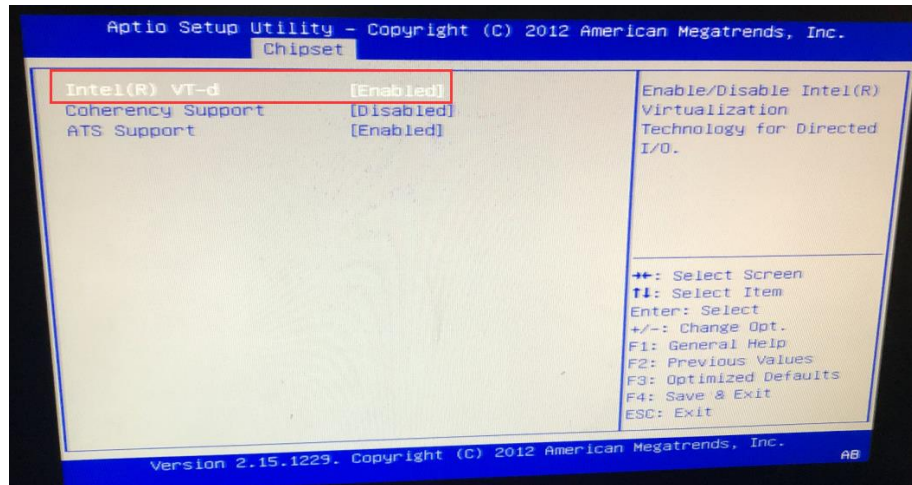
Aptio Setup Utility – Copyright (C) 2012 American Megatrends, Inc.
Chipset

Intel(R) VT-d [Enabled]
Coherency Support [Disabled]
ATS Support [Enabled]

Enable/Disable Intel(R) Virtualization Technology for Directed I/O.

→←: Select Screen
↑↓: Select Item
Enter: Select
+/-: Change Opt.
F1: General Help
F2: Previous Values
F3: Optimized Defaults
F4: Save & Exit
ESC: Exit

Version 2.15.1229. Copyright (C) 2012 American Megatrends, Inc.
AB